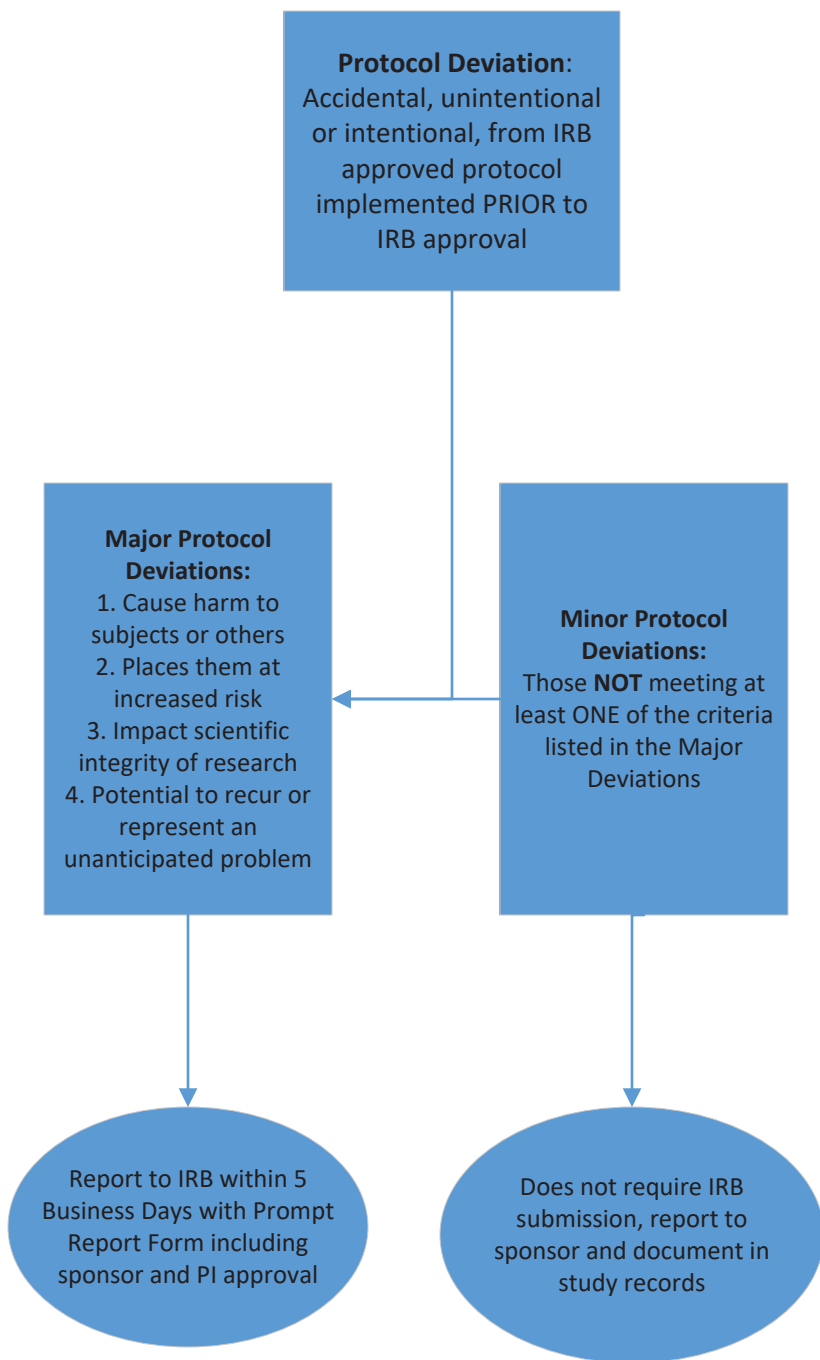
**Protocol Deviation**: Accidental, unintentional or intentional, from IRB approved protocol implemented PRIOR to IRB approval

**Major Protocol Deviations:**
1. Cause harm to subjects or others
2. Places them at increased risk
3. Impact scientific integrity of research
4. Potential to recur or represent an unanticipated problem

**Minor Protocol Deviations:**
Those **NOT** meeting at least ONE of the criteria listed in the Major Deviations

Report to IRB within 5 Business Days with Prompt Report Form including sponsor and PI approval

Does not require IRB submission, report to sponsor and document in study records